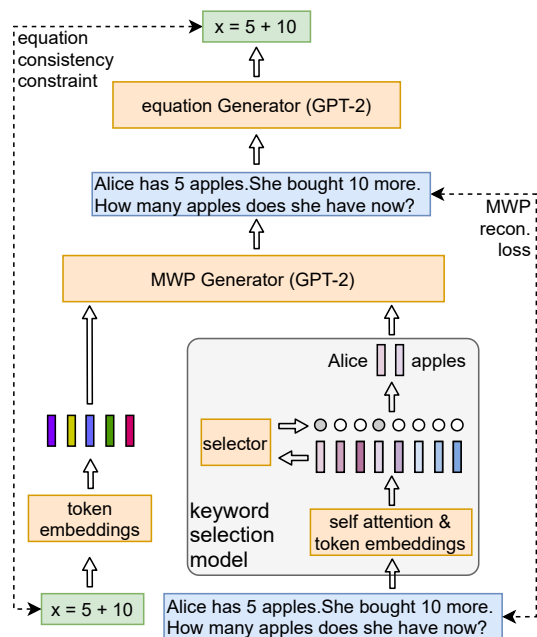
x = 5 + 10

equation consistency constraint

equation Generator (GPT-2)

Alice has 5 apples.She bought 10 more. How many apples does she have now?

MWP recon. loss

MWP Generator (GPT-2)

Alice apples

selector

token embeddings

keyword selection model

self attention & token embeddings

x = 5 + 10

Alice has 5 apples.She bought 10 more. How many apples does she have now?